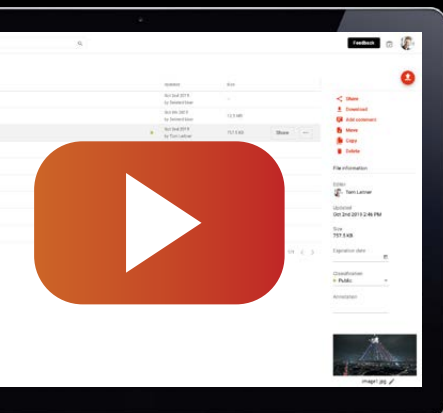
Feedback

Updated
Size

Oct 2nd 2019
by Tom Leitner
757.5 kB
Share

Share
Download
Add comment
Move
Copy
Delete

File information
Editor
Tom Leitner
Updated
Oct 2nd 2019 2:46 PM
Size
757.5 kB
Expiration date
Classification
Public
Annotation

image1.jpg